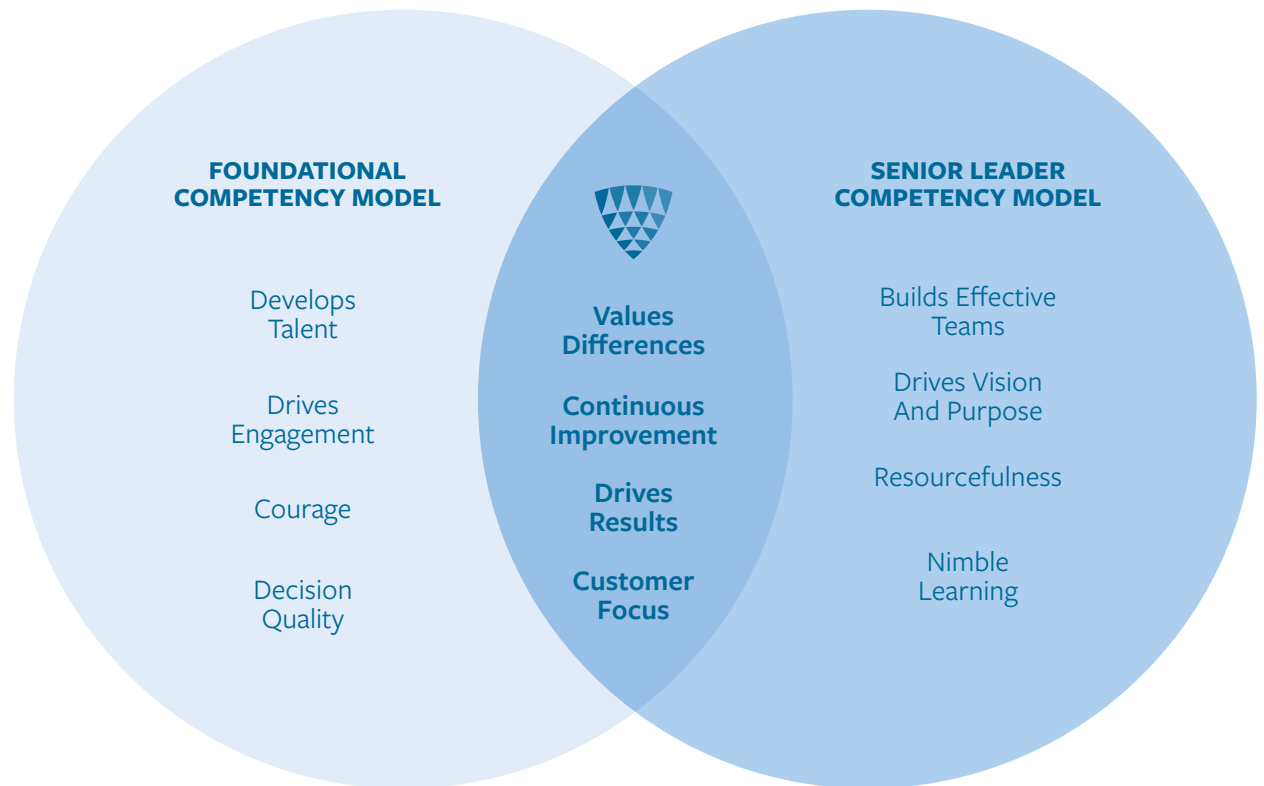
FOUNDATIONAL COMPETENCY MODEL

Develops Talent

Drives Engagement

Courage

Decision Quality

Values Differences

Continuous Improvement

Drives Results

Customer Focus

SENIOR LEADER COMPETENCY MODEL

Builds Effective Teams

Drives Vision And Purpose

Resourcefulness

Nimble Learning